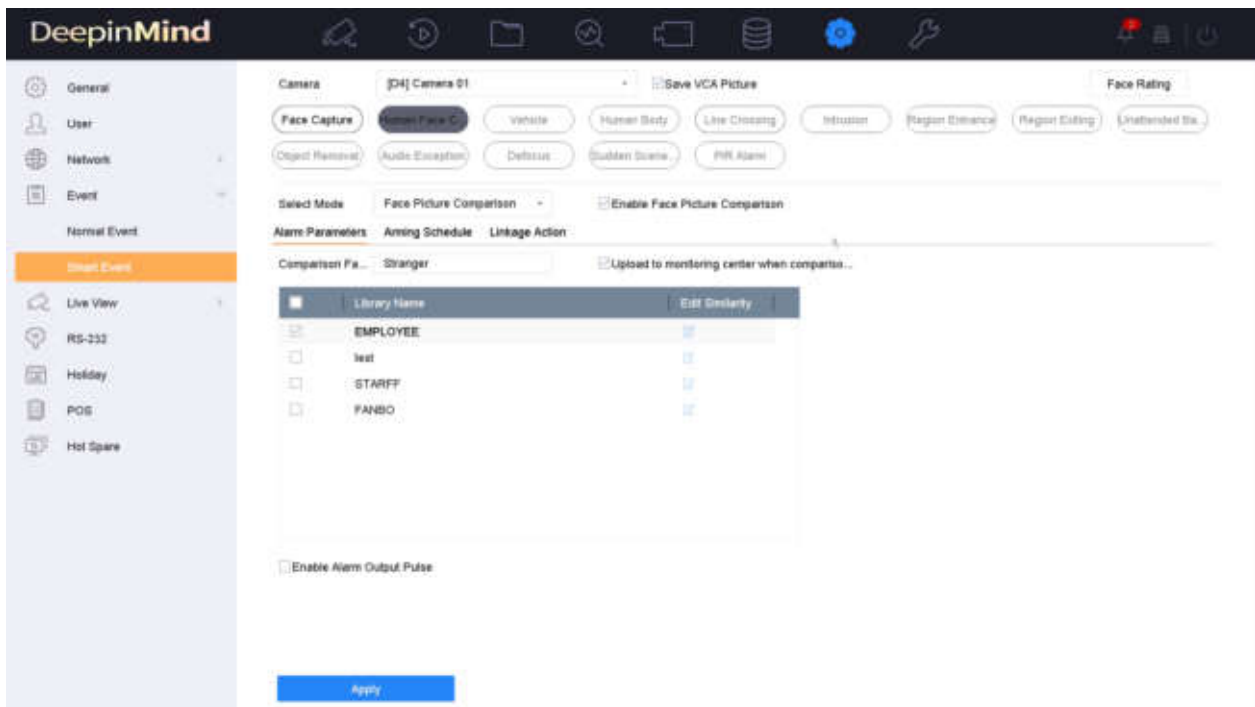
DeepinMind

General
User
Network
Event
Normal Event
Smart Event
Live View
RS-232
Holiday
POS
Hot Spare

Camera [D4] Camera 01 Save VCA Picture Face Rating

Face Capture Human Face C... Vehicle Human Body Line Crossing Intrusion Region Entrance Region Exiting Unattended Ba...
Object Removal Audio Exception Defocus Sudden Scene... PIR Alarm

Select Mode Face Picture Comparison Enable Face Picture Comparison

Alarm Parameters Arming Schedule Linkage Action

Comparison Fa... Stranger Upload to monitoring center when compariso...

| | Library Name | Edit Similarity |
|---|---|---|
| | EMPLOYEE | |
| | test | |
| | STARFF | |
| | FANBO | |

Enable Alarm Output Pulse

Apply